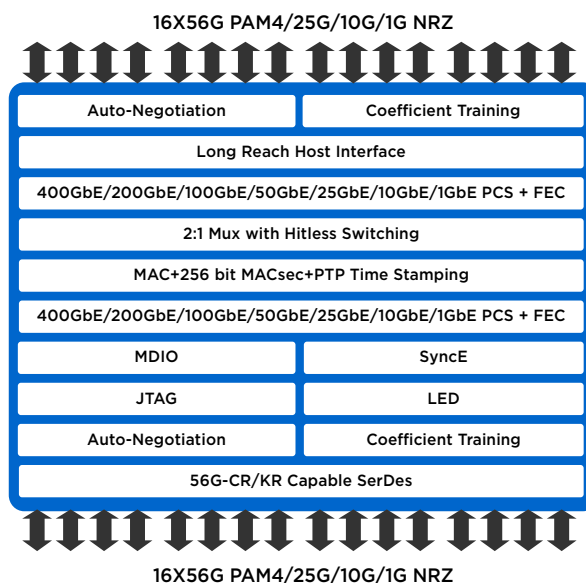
16X56G PAM4/25G/10G/1G NRZ

| Auto-Negotiation | Coefficient Training |
|---|---|
| Long Reach Host Interface | |
| 400GbE/200GbE/100GbE/50GbE/25GbE/10GbE/1GbE PCS + FEC | |
| 2:1 Mux with Hitless Switching | |
| MAC+256 bit MACsec+PTP Time Stamping | |
| 400GbE/200GbE/100GbE/50GbE/25GbE/10GbE/1GbE PCS + FEC | |
| MDIO | SyncE |
| JTAG | LED |
| Auto-Negotiation | Coefficient Training |
| 56G-CR/KR Capable SerDes | |

16X56G PAM4/25G/10G/1G NRZ